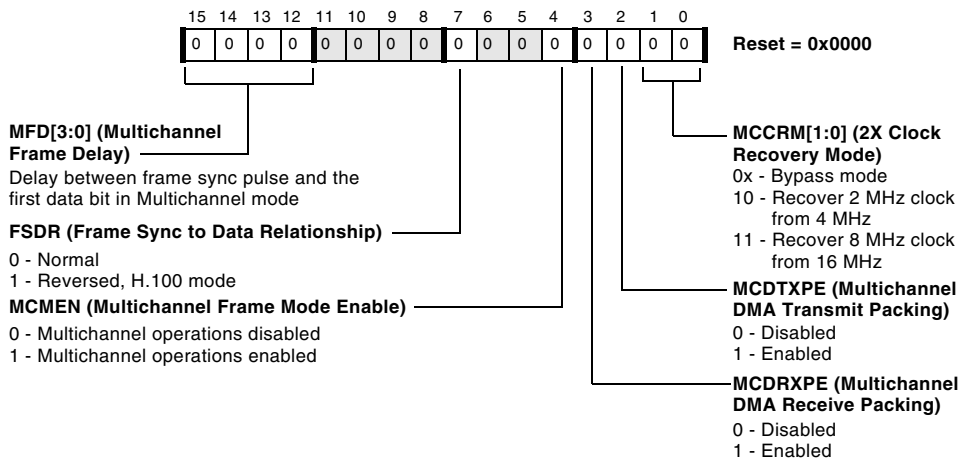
15 14 13 12 11 10 9 8 7 6 5 4 3 2 1 0

| 0 | 0 | 0 | 0 | 0 | 0 | 0 | 0 | 0 | 0 | 0 | 0 | 0 | 0 | 0 | 0 |
|---|---|---|---|---|---|---|---|---|---|---|---|---|---|---|---|

Reset = 0x0000

MFD[3:0] (Multichannel Frame Delay)
Delay between frame sync pulse and the first data bit in Multichannel mode

FSDR (Frame Sync to Data Relationship)
0 - Normal
1 - Reversed, H.100 mode

MCMEN (Multichannel Frame Mode Enable)
0 - Multichannel operations disabled
1 - Multichannel operations enabled

MCCRM[1:0] (2X Clock Recovery Mode)
0x - Bypass mode
10 - Recover 2 MHz clock from 4 MHz
11 - Recover 8 MHz clock from 16 MHz

MCDTXPE (Multichannel DMA Transmit Packing)
0 - Disabled
1 - Enabled

MCDRXPE (Multichannel DMA Receive Packing)
0 - Disabled
1 - Enabled